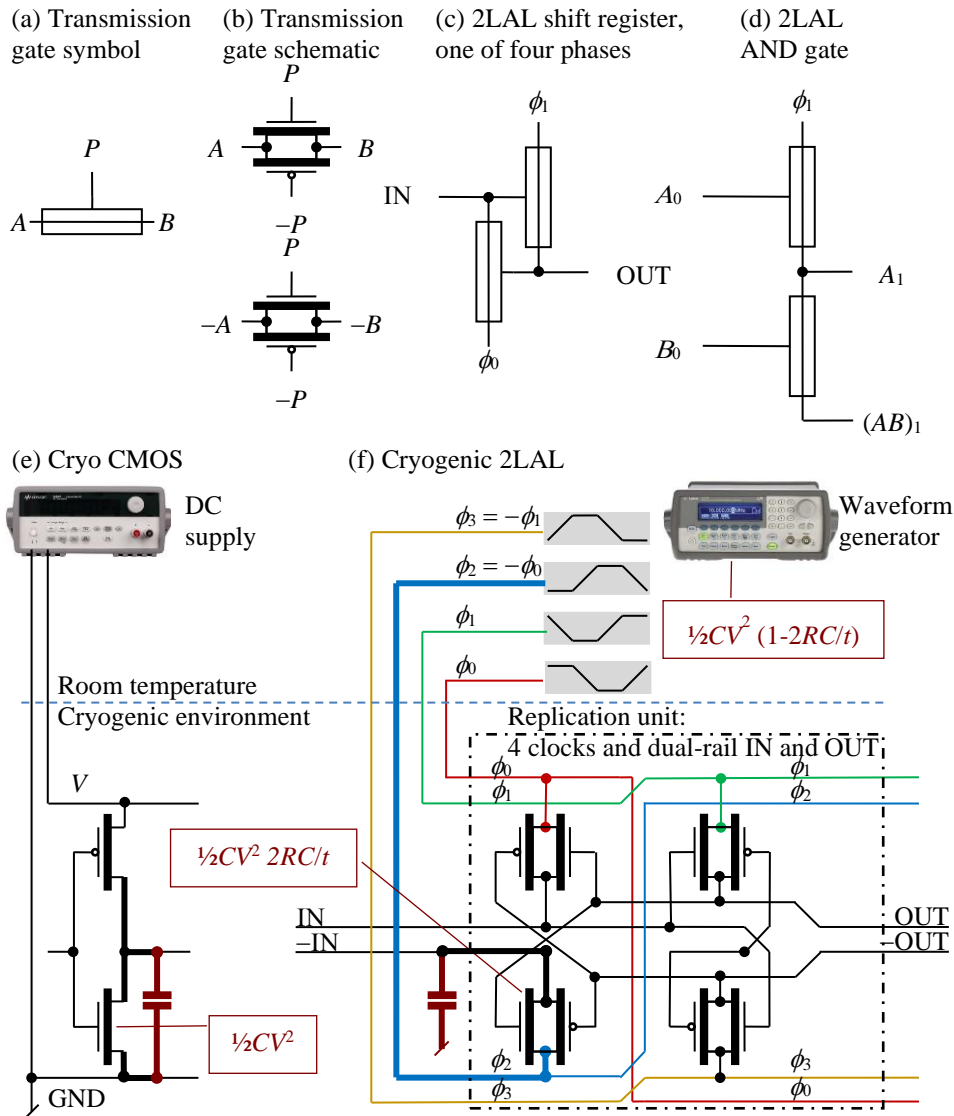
(a) Transmission gate symbol

$P$

$A$ $B$

(b) Transmission gate schematic

$P$

$A$ $B$

$-P$

$P$

$-A$ $-B$

$-P$

(c) 2LAL shift register, one of four phases

$\phi_1$

IN

OUT

$\phi_0$

(d) 2LAL AND gate

$\phi_1$

$A_0$

$A_1$

$B_0$

$(AB)_1$

(e) Cryo CMOS

DC supply

Room temperature

Cryogenic environment

$V$

½$CV^2$ $2RC/t$

½$CV^2$

GND

(f) Cryogenic 2LAL

$\phi_3 = -\phi_1$

$\phi_2 = -\phi_0$

$\phi_1$

$\phi_0$

Waveform generator

½$CV^2$ (1-2$RC/t$)

Replication unit:
4 clocks and dual-rail IN and OUT

$\phi_0$
$\phi_1$

$\phi_1$
$\phi_2$

IN
$-$IN

OUT
$-$OUT

$\phi_2$
$\phi_3$

$\phi_3$
$\phi_0$